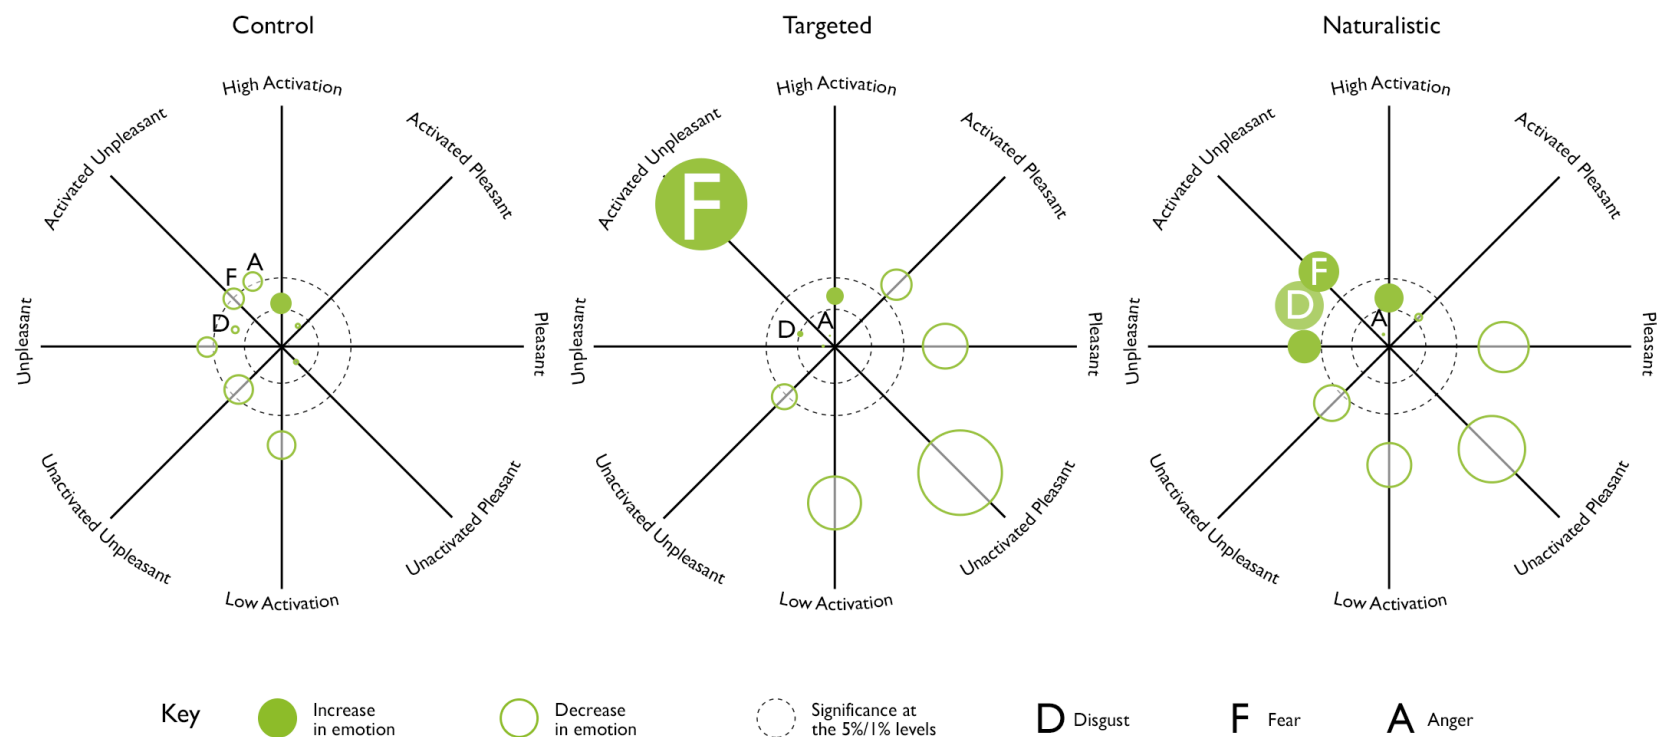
Control

High Activation
Activated Unpleasant
Activated Pleasant
Unpleasant
Pleasant
Unactivated Unpleasant
Unactivated Pleasant
Low Activation
A
F
D

Targeted

High Activation
Activated Unpleasant
Activated Pleasant
Unpleasant
Pleasant
Unactivated Unpleasant
Unactivated Pleasant
Low Activation
F
D
A

Naturalistic

High Activation
Activated Unpleasant
Activated Pleasant
Unpleasant
Pleasant
Unactivated Unpleasant
Unactivated Pleasant
Low Activation
F
D
A

Key
Increase in emotion
Decrease in emotion
Significance at the 5%/1% levels
D Disgust
F Fear
A Anger